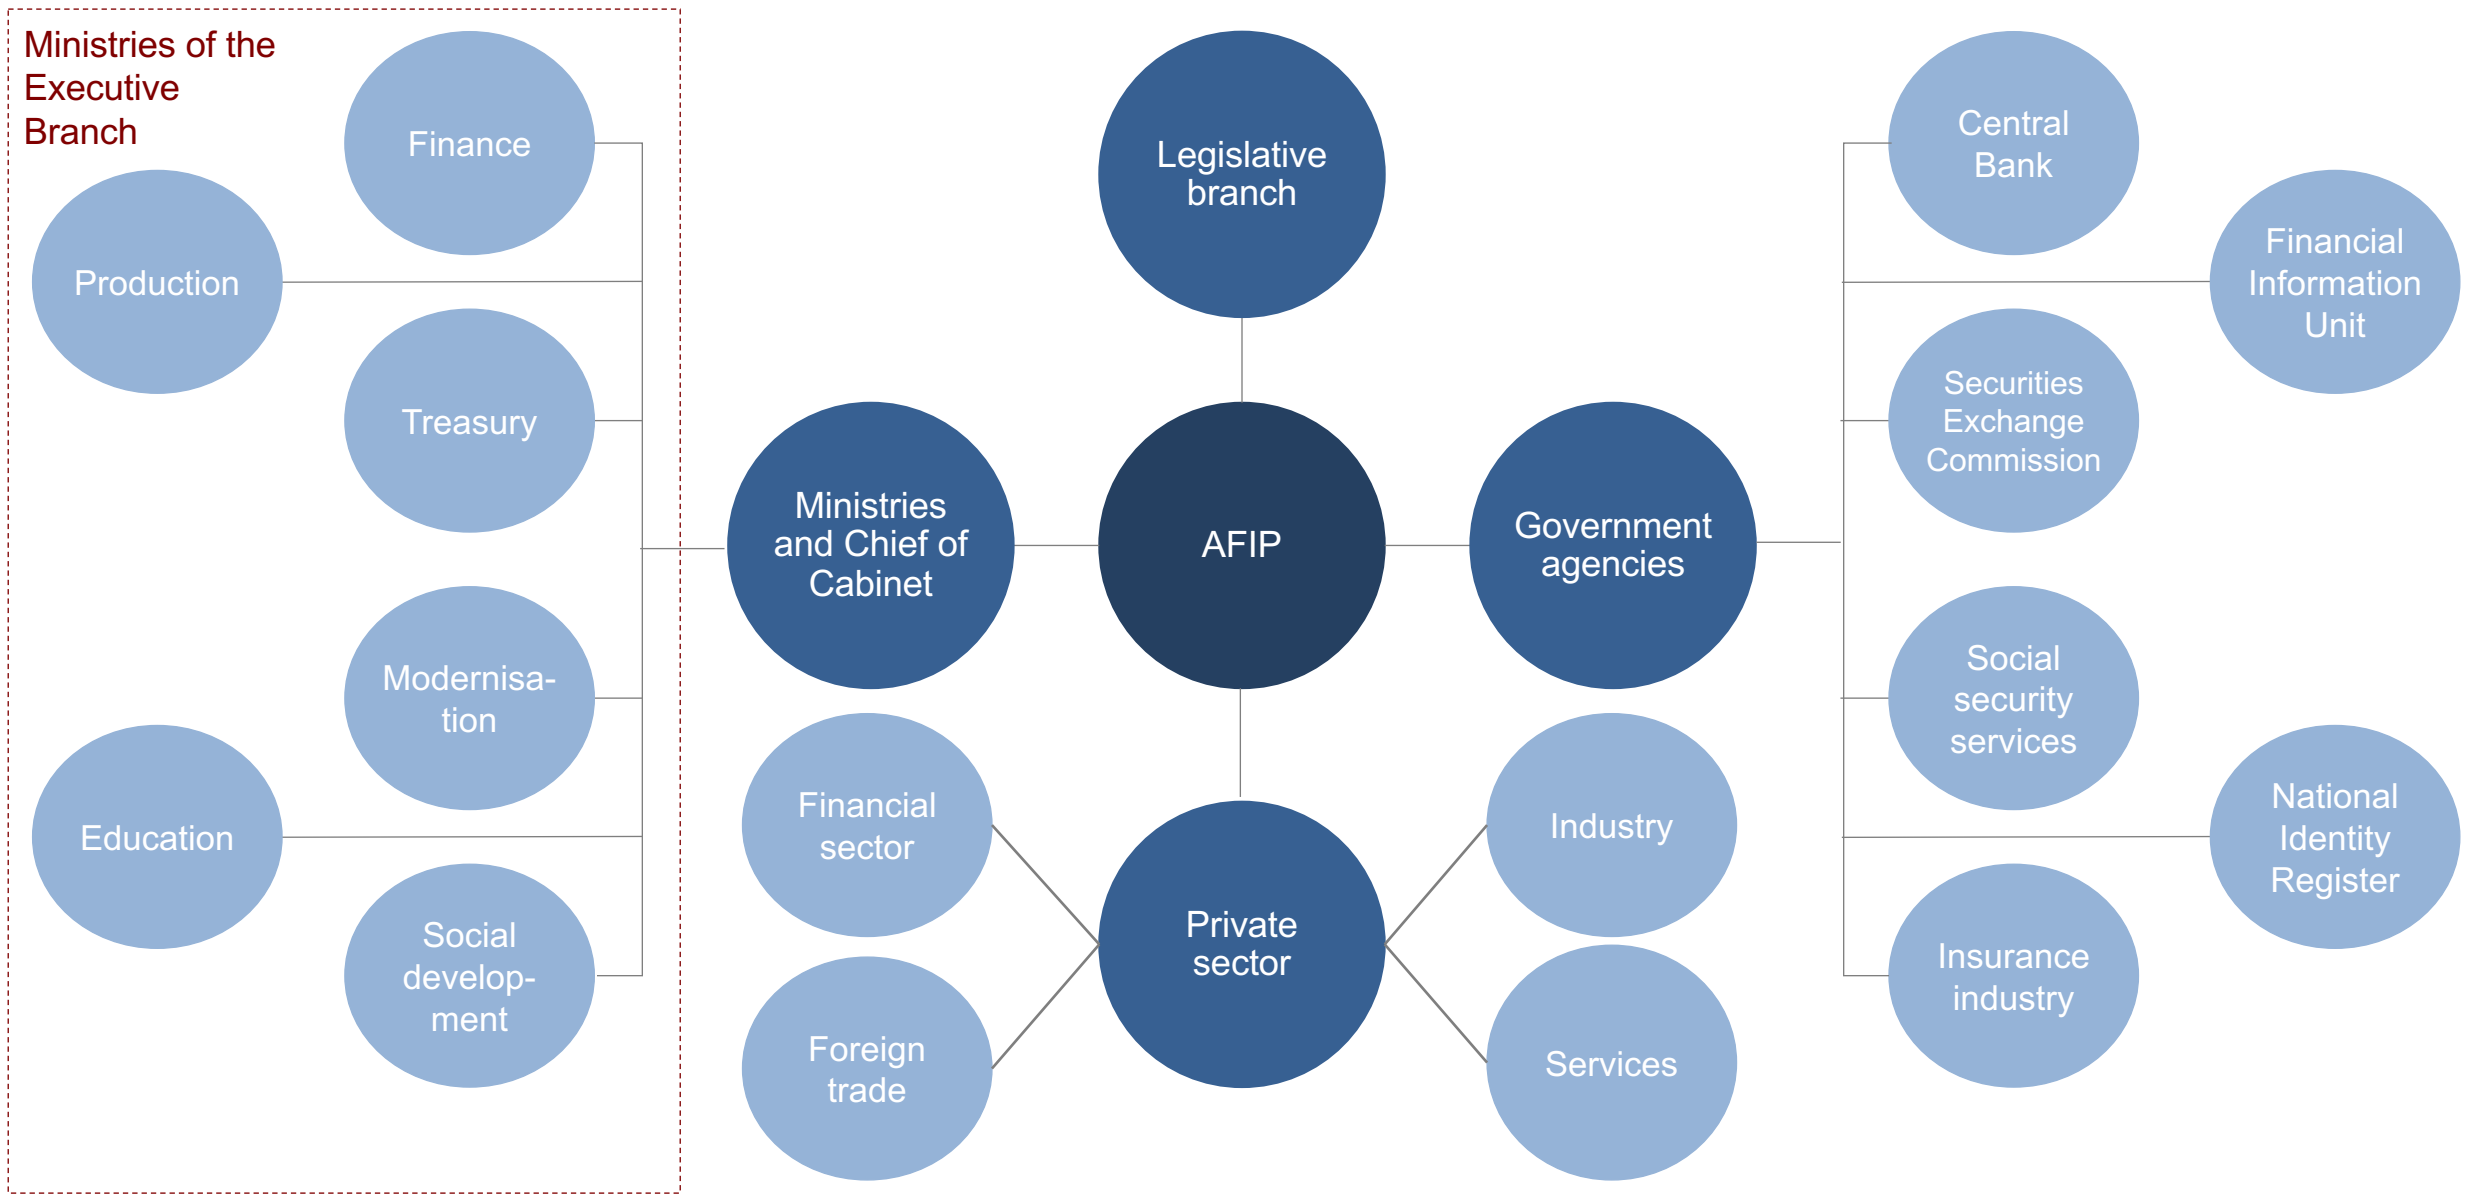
Ministries of the Executive Branch

Finance

Production

Treasury

Modernisation

Education

Social development

Legislative branch

Ministries and Chief of Cabinet

AFIP

Government agencies

Financial sector

Foreign trade

Private sector

Industry

Services

Central Bank

Financial Information Unit

Securities Exchange Commission

Social security services

National Identity Register

Insurance industry